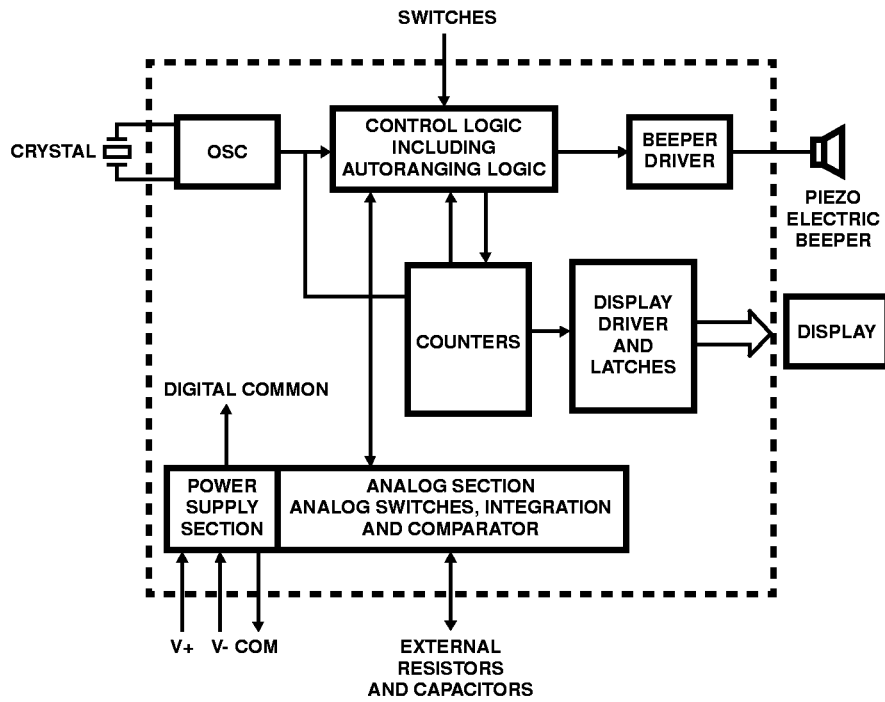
SWITCHES

CRYSTAL

OSC

CONTROL LOGIC INCLUDING AUTORANGING LOGIC

BEEPER DRIVER

PIEZO ELECTRIC BEEPER

COUNTERS

DISPLAY DRIVER AND LATCHES

DISPLAY

DIGITAL COMMON

POWER SUPPLY SECTION

ANALOG SECTION ANALOG SWITCHES, INTEGRATION AND COMPARATOR

V+ V- COM

EXTERNAL RESISTORS AND CAPACITORS